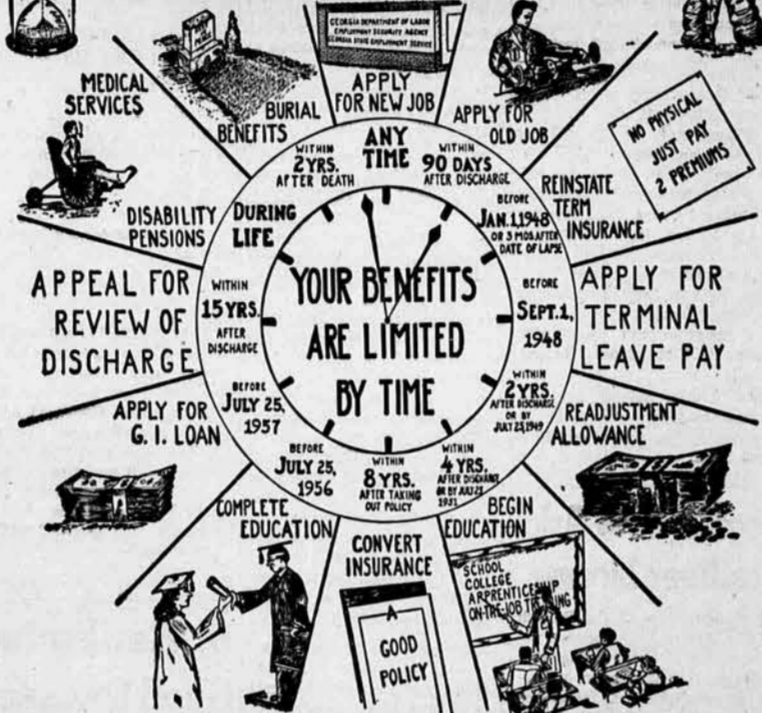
GEORGIA DEPARTMENT OF LABOR
EMPLOYMENT SECURITY AGENCY
GEORGIA STATE EMPLOYMENT SERVICE

MEDICAL SERVICES

BURIAL BENEFITS

APPLY FOR NEW JOB

APPLY FOR OLD JOB

NO PHYSICAL JUST PAY 2 PREMIUMS

WITHIN 2 YRS. AFTER DEATH

ANY TIME

WITHIN 90 DAYS AFTER DISCHARGE

REINSTATE TERM INSURANCE

DISABILITY PENSIONS

DURING LIFE

BEFORE JAN. 1, 1948 OR 3 MOS. AFTER DATE OF LAPSE

APPEAL FOR REVIEW OF DISCHARGE

WITHIN 15 YRS. AFTER DISCHARGE

YOUR BENEFITS ARE LIMITED BY TIME

BEFORE SEPT. 1, 1948

APPLY FOR TERMINAL LEAVE PAY

APPLY FOR G. I. LOAN

BEFORE JULY 25, 1957

WITHIN 2 YRS. AFTER DISCHARGE OR BY JULY 25, 1949

READJUSTMENT ALLOWANCE

BEFORE JULY 25, 1956

WITHIN 8 YRS. AFTER TAKING OUT POLICY

WITHIN 4 YRS. AFTER DISCHARGE OR BY JULY 25 1951

COMPLETE EDUCATION

CONVERT INSURANCE

BEGIN EDUCATION

SCHOOL COLLEGE APPRENTICESHIP ON-THE-JOB TRAINING

A GOOD POLICY